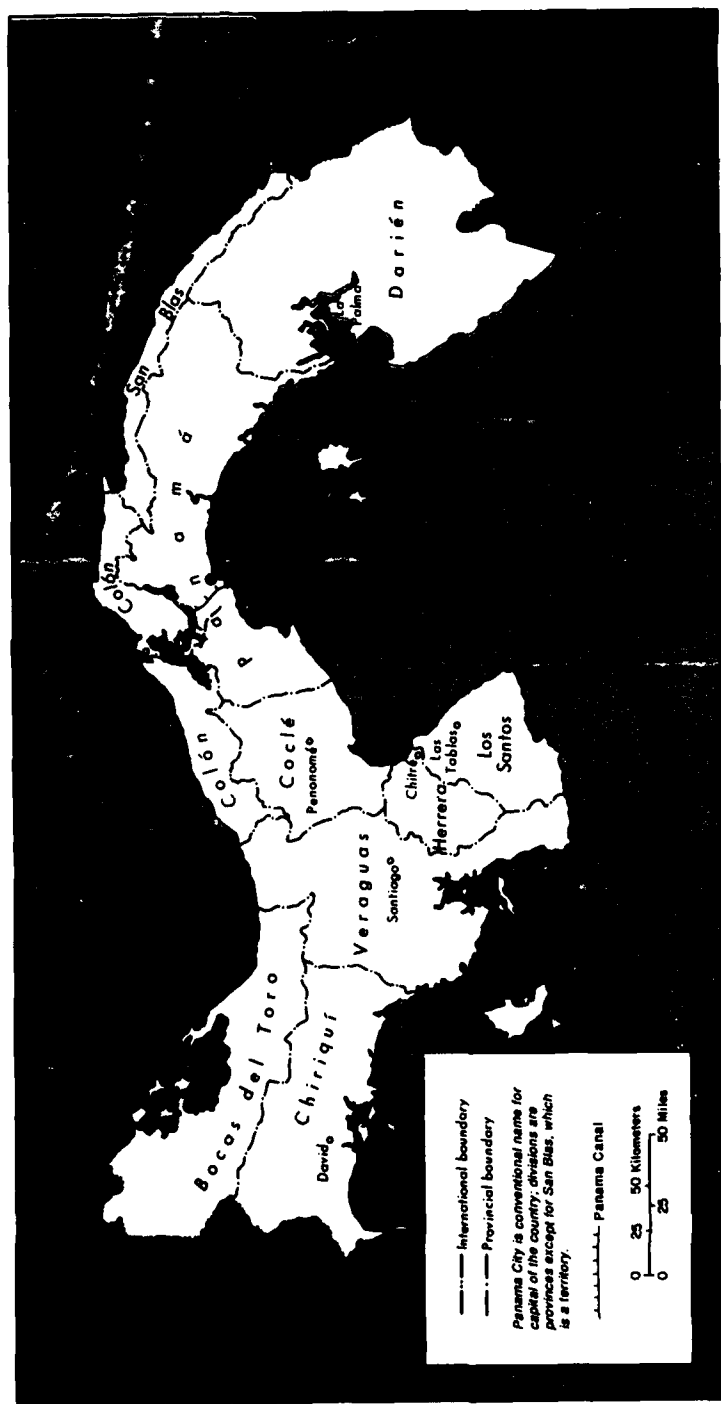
Darién

La Palma

San Blas

Colón

P a n a m á

Colón

Coclé

Penonomé

Chitré

Las Tablas

Los Santos

Herrera

Veraguas

Santiago

Bocas del Toro

Chiriquí

David

International boundary

Provincial boundary

Panama City is conventional name for capital of the country; divisions are provinces except for San Blas, which is a territory.

Panama Canal

0 25 50 Kilometers

0 25 50 Miles